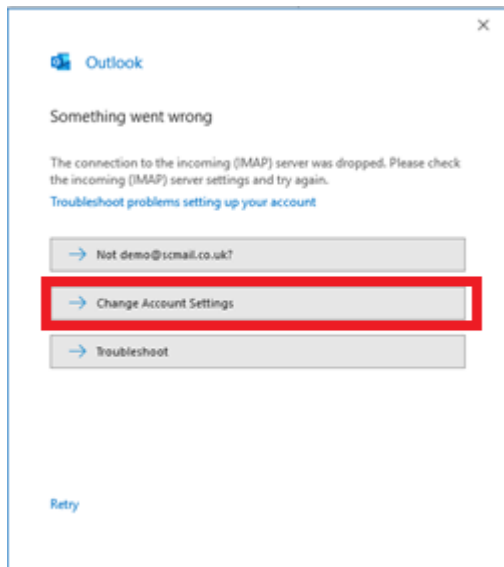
×

Outlook

Something went wrong

The connection to the incoming (IMAP) server was dropped. Please check the incoming (IMAP) server settings and try again.

Troubleshoot problems setting up your account

→ Not demo@scmail.co.uk?

→ Change Account Settings

→ Troubleshoot

Retry